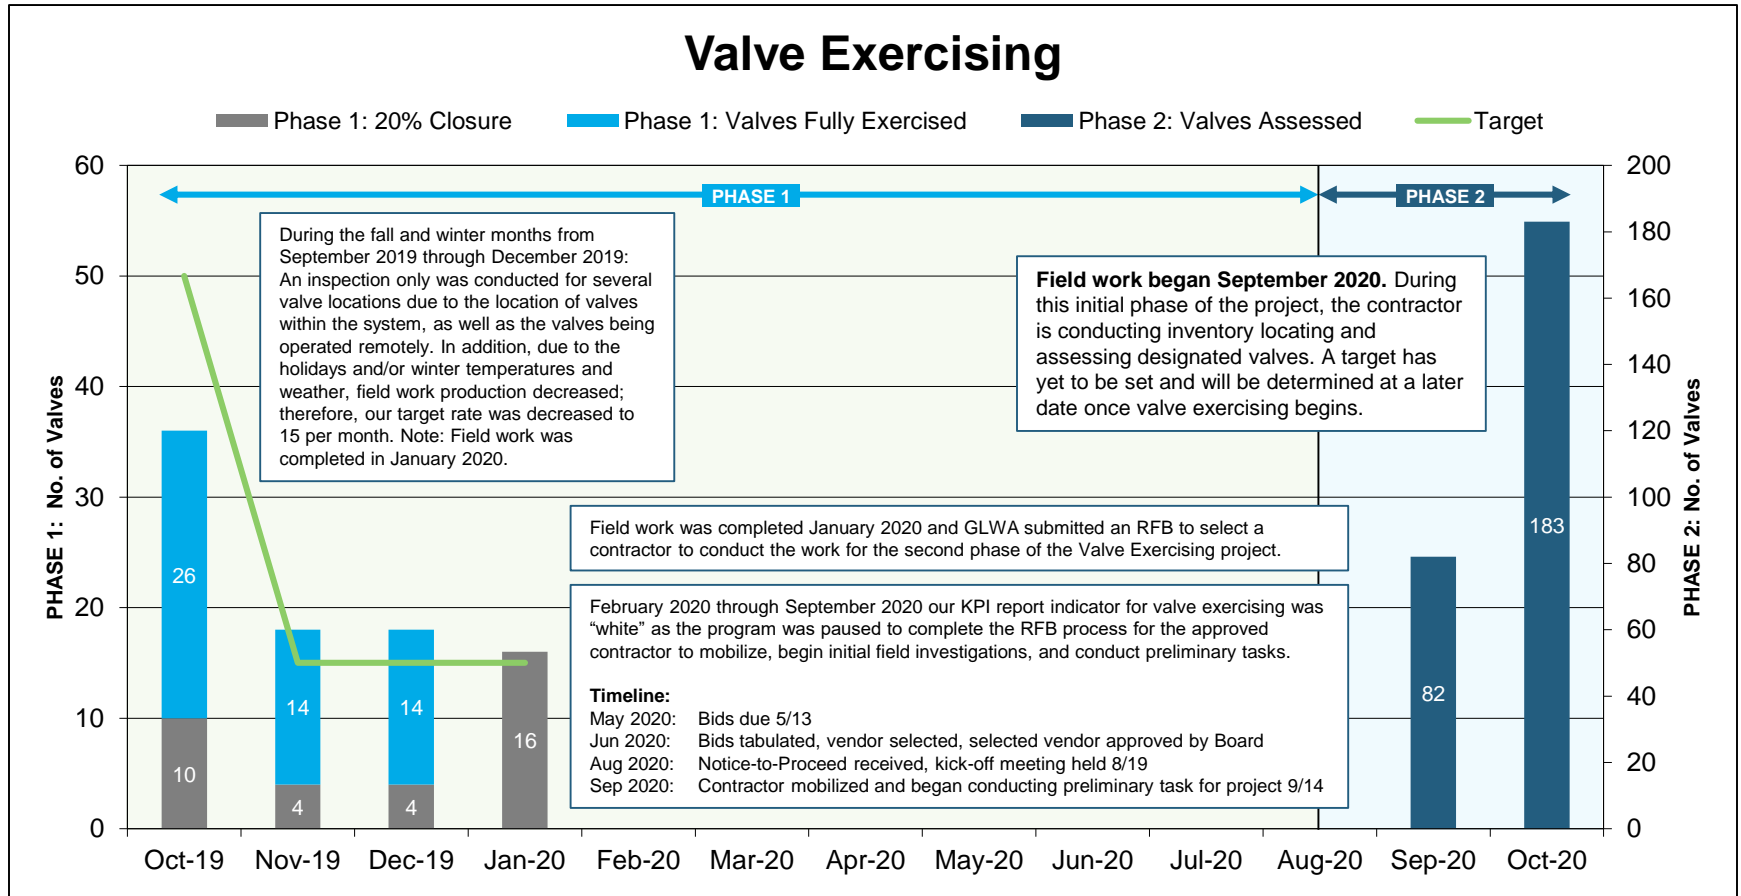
Valve Exercising

Phase 1: 20% Closure
Phase 1: Valves Fully Exercised
Phase 2: Valves Assessed
Target

PHASE 1
PHASE 2

PHASE 1: No. of Valves
PHASE 2: No. of Valves

60
50
40
30
20
10
0

200
180
160
140
120
100
80
60
40
20
0

During the fall and winter months from September 2019 through December 2019: An inspection only was conducted for several valve locations due to the location of valves within the system, as well as the valves being operated remotely. In addition, due to the holidays and/or winter temperatures and weather, field work production decreased; therefore, our target rate was decreased to 15 per month. Note: Field work was completed in January 2020.

Field work began September 2020. During this initial phase of the project, the contractor is conducting inventory locating and assessing designated valves. A target has yet to be set and will be determined at a later date once valve exercising begins.

Field work was completed January 2020 and GLWA submitted an RFB to select a contractor to conduct the work for the second phase of the Valve Exercising project.

February 2020 through September 2020 our KPI report indicator for valve exercising was “white” as the program was paused to complete the RFB process for the approved contractor to mobilize, begin initial field investigations, and conduct preliminary tasks.

Timeline:
May 2020: Bids due 5/13
Jun 2020: Bids tabulated, vendor selected, selected vendor approved by Board
Aug 2020: Notice-to-Proceed received, kick-off meeting held 8/19
Sep 2020: Contractor mobilized and began conducting preliminary task for project 9/14

26
10
14
4
14
4
16
82
183

Oct-19
Nov-19
Dec-19
Jan-20
Feb-20
Mar-20
Apr-20
May-20
Jun-20
Jul-20
Aug-20
Sep-20
Oct-20